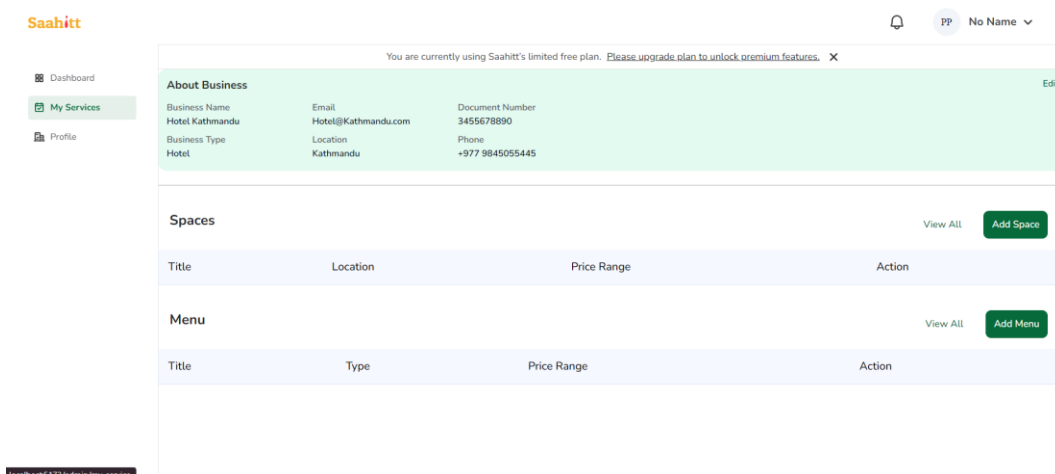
Saahitt

PP No Name

You are currently using Saahitt's limited free plan. Please upgrade plan to unlock premium features. ✕

Dashboard

My Services

Profile

About Business

Edi

Business Name
Hotel Kathmandu

Email
Hotel@Kathmandu.com

Document Number
3455678890

Business Type
Hotel

Location
Kathmandu

Phone
+977 9845055445

Spaces

View All

Add Space

| Title | Location | Price Range | Action |
|---|---|---|---|

Menu

View All

Add Menu

| Title | Type | Price Range | Action |
|---|---|---|---|

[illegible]